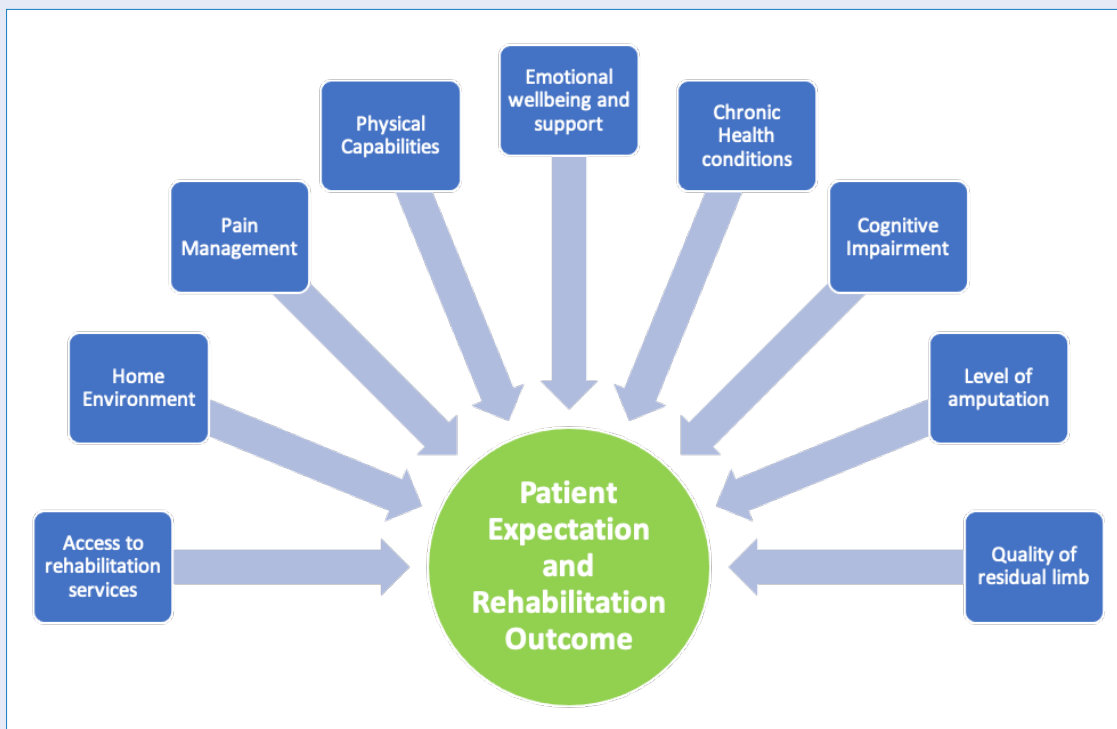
Access to rehabilitation services

Home Environment

Pain Management

Physical Capabilities

Emotional wellbeing and support

Chronic Health conditions

Cognitive Impairment

Level of amputation

Quality of residual limb

Patient Expectation and Rehabilitation Outcome